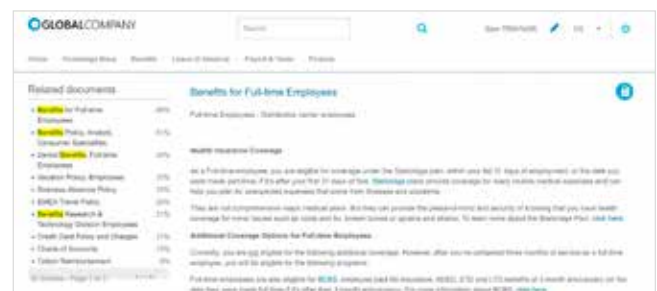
GLOBALCOMPANY

Search

Home Knowledge Base Benefits Leave of Absence Payroll & Taxes Policies

Related documents

Benefits for Full-time Employees

Benefits Policy, Analyst, Consumer Specialties

Senior Benefits, Full-time Employees

Vacation Policy, Employees

Business Absence Policy

EMEA Travel Policy

Benefits Research & Technology Division Employees

Credit Card Policy and Charges

Chart of Accounts

Tuition Reimbursement

Benefits for Full-time Employees

Full-time Employees - Distribution center employees

Health Insurance Coverage

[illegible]

Additional Coverage Options for Full-time Employees

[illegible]